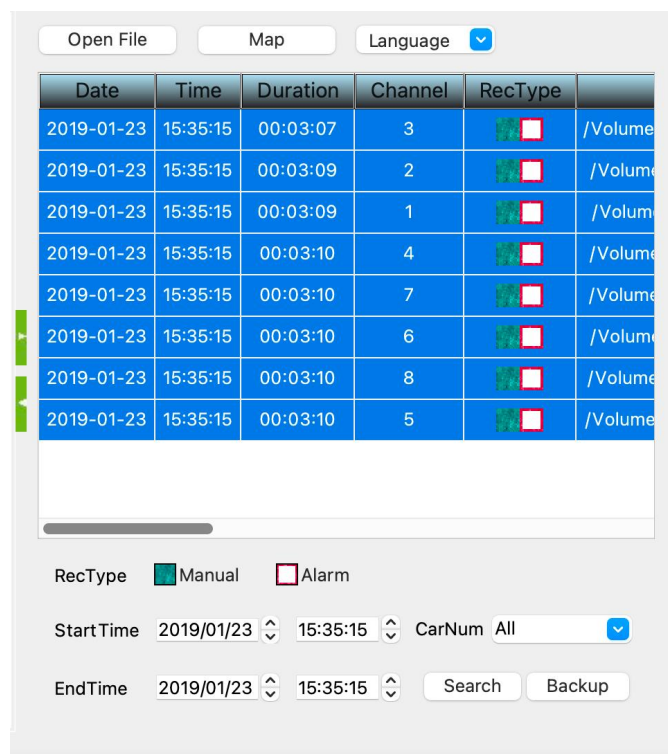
Open File Map Language

| Date | Time | Duration | Channel | RecType | |
|---|---|---|---|---|---|
| 2019-01-23 | 15:35:15 | 00:03:07 | 3 | | /Volume |
| 2019-01-23 | 15:35:15 | 00:03:09 | 2 | | /Volume |
| 2019-01-23 | 15:35:15 | 00:03:09 | 1 | | /Volum |
| 2019-01-23 | 15:35:15 | 00:03:10 | 4 | | /Volume |
| 2019-01-23 | 15:35:15 | 00:03:10 | 7 | | /Volume |
| 2019-01-23 | 15:35:15 | 00:03:10 | 6 | | /Volume |
| 2019-01-23 | 15:35:15 | 00:03:10 | 8 | | /Volume |
| 2019-01-23 | 15:35:15 | 00:03:10 | 5 | | /Volume |

RecType Manual Alarm

StartTime 2019/01/23 15:35:15 CarNum All

EndTime 2019/01/23 15:35:15 Search Backup